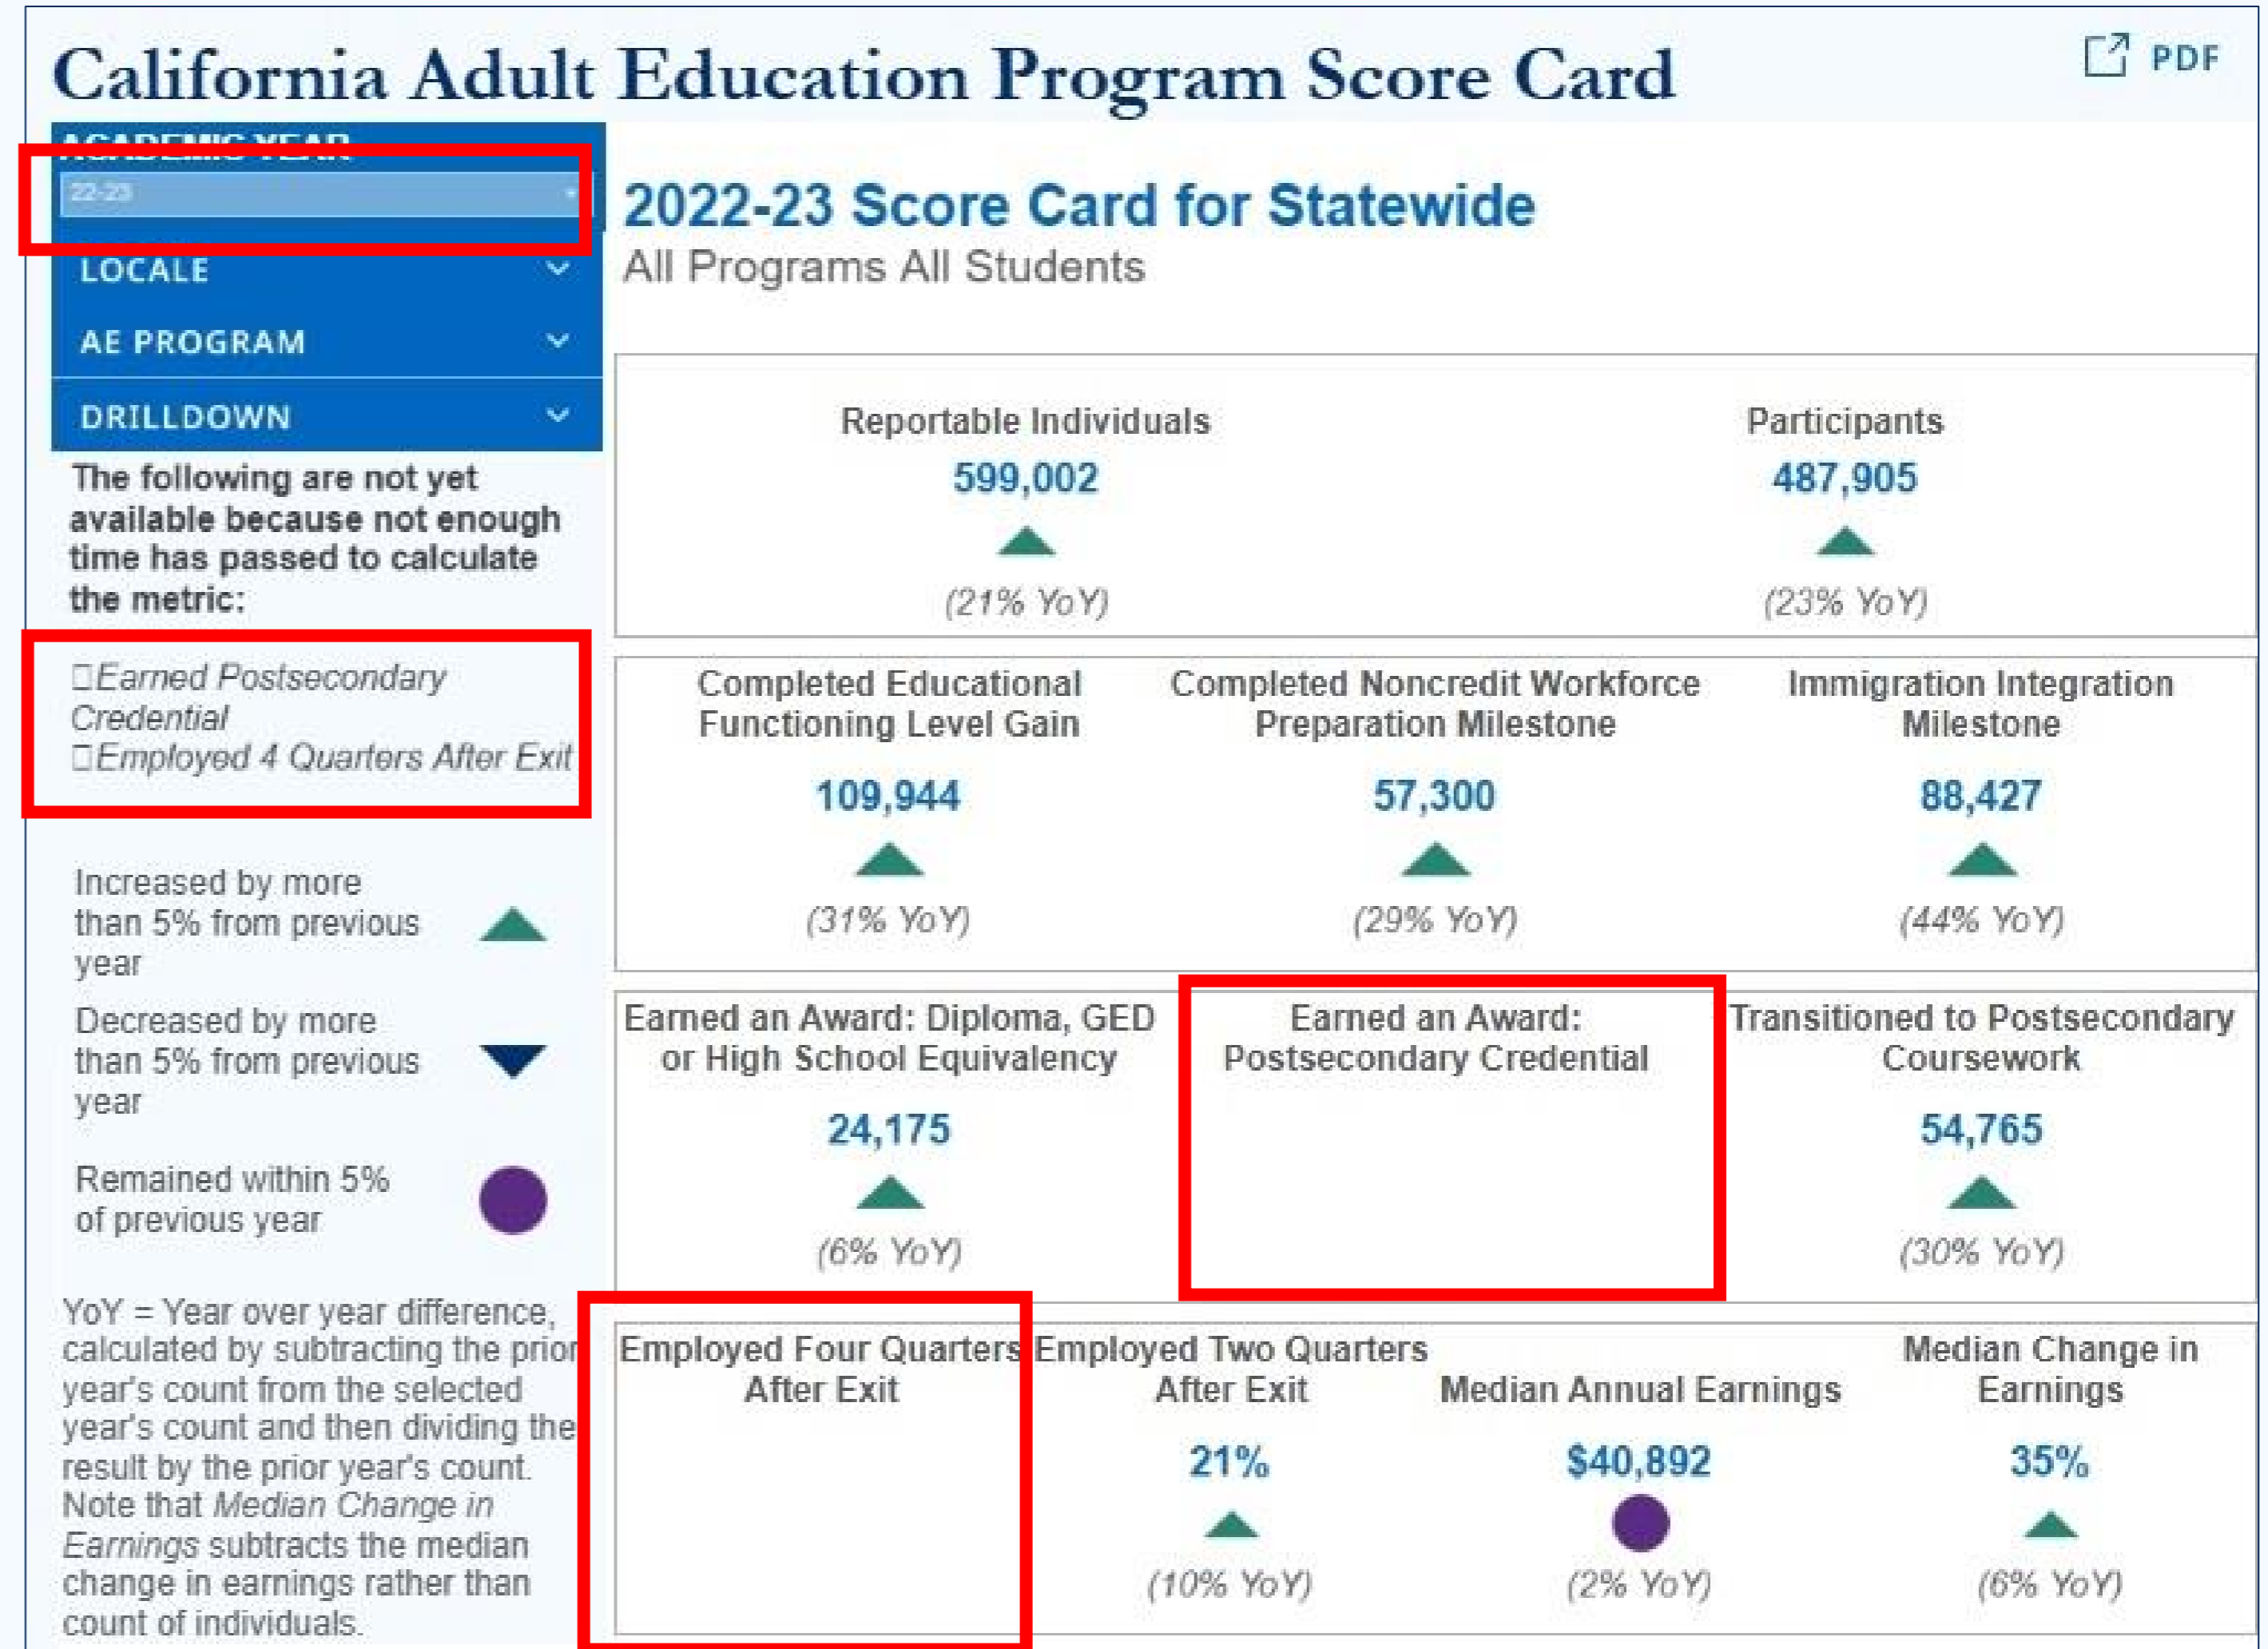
California Adult Education Program Score Card

PDF

ACADEMIC YEAR

22-23

LOCALE

AE PROGRAM

DRILLDOWN

The following are not yet available because not enough time has passed to calculate the metric:

□Earned Postsecondary Credential
□Employed 4 Quarters After Exit

Increased by more than 5% from previous year

Decreased by more than 5% from previous year

Remained within 5% of previous year

YoY = Year over year difference, calculated by subtracting the prior year's count from the selected year's count and then dividing the result by the prior year's count. Note that *Median Change in Earnings* subtracts the median change in earnings rather than count of individuals.

2022-23 Score Card for Statewide

All Programs All Students

Reportable Individuals
599,002
(21% YoY)

Participants
487,905
(23% YoY)

Completed Educational Functioning Level Gain
109,944
(31% YoY)

Completed Noncredit Workforce Preparation Milestone
57,300
(29% YoY)

Immigration Integration Milestone
88,427
(44% YoY)

Earned an Award: Diploma, GED or High School Equivalency
24,175
(6% YoY)

Earned an Award: Postsecondary Credential

Transitioned to Postsecondary Coursework
54,765
(30% YoY)

Employed Four Quarters After Exit

Employed Two Quarters After Exit
21%
(10% YoY)

Median Annual Earnings
$40,892
(2% YoY)

Median Change in Earnings
35%
(6% YoY)